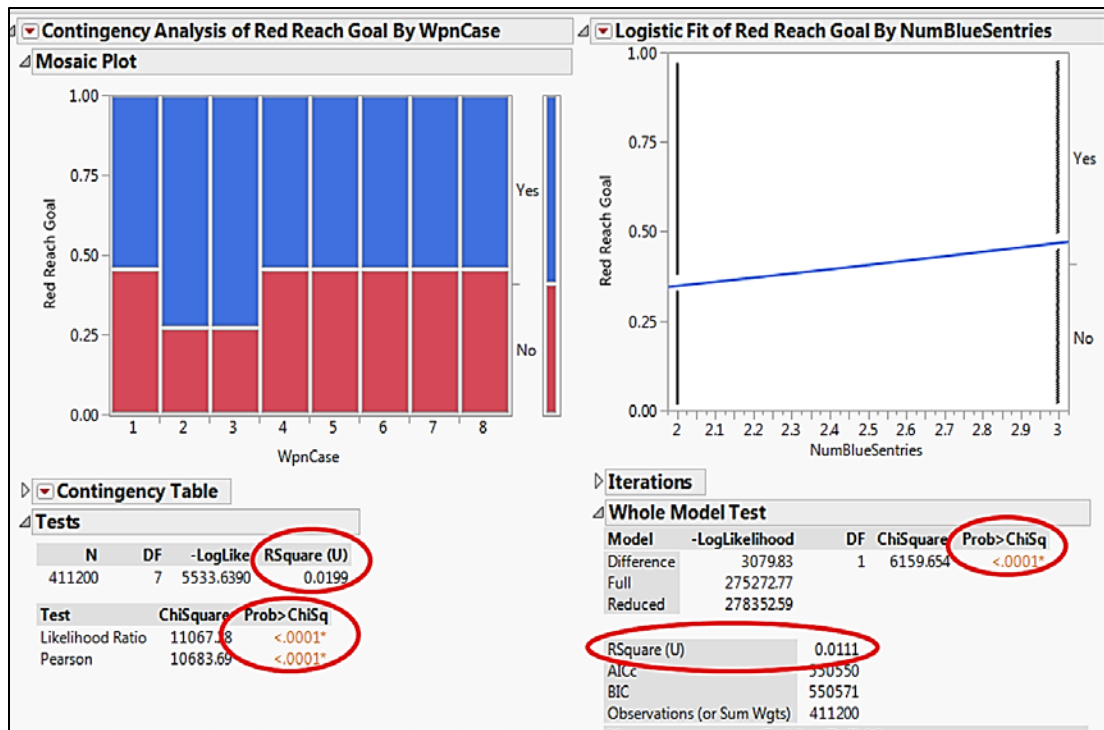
Contingency Analysis of Red Reach Goal By WpnCase

Mosaic Plot

1.00
0.75
0.50
0.25
0.00
Red Reach Goal
Yes
No
1 2 3 4 5 6 7 8
WpnCase

Contingency Table

Tests

| N | DF | -LogLike | RSquare (U) |
|---|---|---|---|
| 411200 | 7 | 5533.6390 | 0.0199 |

| Test | ChiSquare | Prob>ChiSq |
|---|---|---|
| Likelihood Ratio | 11067.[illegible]8 | <.0001* |
| Pearson | 10683.69 | <.0001* |

Logistic Fit of Red Reach Goal By NumBlueSentries

1.00
0.75
0.50
0.25
0.00
Red Reach Goal
Yes
No
2 2.1 2.2 2.3 2.4 2.5 2.6 2.7 2.8 2.9 3
NumBlueSentries

Iterations

Whole Model Test

| Model | -LogLikelihood | DF | ChiSquare | Prob>ChiSq |
|---|---|---|---|---|
| Difference | 3079.83 | 1 | 6159.654 | <.0001* |
| Full | 275272.77 | | | |
| Reduced | 278352.59 | | | |

| | |
|---|---|
| RSquare (U) | 0.0111 |
| AICc | 550550 |
| BIC | 550571 |
| Observations (or Sum Wgts) | 411200 |